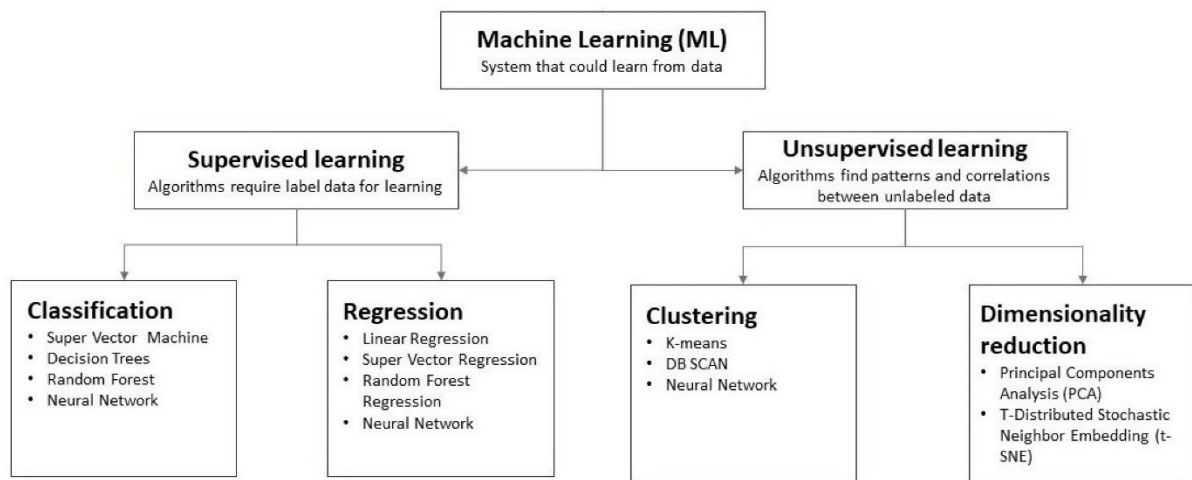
Machine Learning (ML)
System that could learn from data

Supervised learning
Algorithms require label data for learning

Unsupervised learning
Algorithms find patterns and correlations between unlabeled data

Classification
- Super Vector Machine
- Decision Trees
- Random Forest
- Neural Network

Regression
- Linear Regression
- Super Vector Regression
- Random Forest Regression
- Neural Network

Clustering
- K-means
- DB SCAN
- Neural Network

Dimensionality reduction
- Principal Components Analysis (PCA)
- T-Distributed Stochastic Neighbor Embedding (t-SNE)